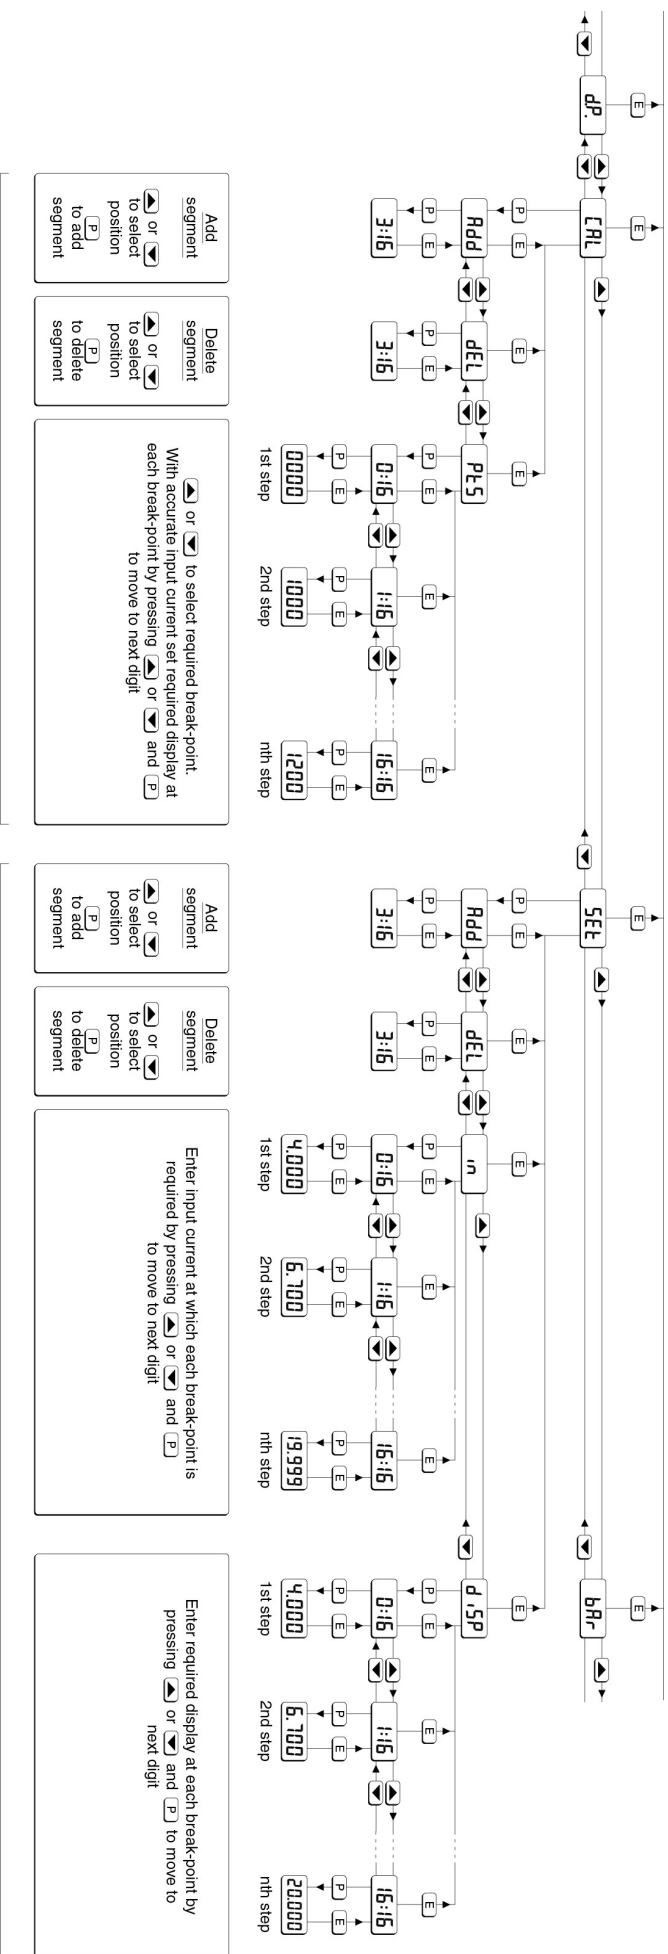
dP.

E

CAL

E

Add

P

E

3:16

dEL

P

E

3:16

PtS

P

E

0:16

P

E

0000

1st step

1:16

P

E

1000

2nd step

16:16

P

E

1200

nth step

Add segment

▲ or ▼ to select position

P to add segment

Delete segment

▲ or ▼ to select position

P to delete segment

▲ or ▼ to select required break-point. With accurate input current set required display at each break-point by pressing ▲ or ▼ and P to move to next digit

SEt

E

Add

P

E

3:16

dEL

P

E

3:16

in

P

E

0:16

P

E

4.000

1st step

1:16

P

E

6.100

2nd step

16:16

P

E

19.999

nth step

Add segment

▲ or ▼ to select position

P to add segment

Delete segment

▲ or ▼ to select position

P to delete segment

Enter input current at which each break-point is required by pressing ▲ or ▼ and P to move to next digit

d iSP

E

0:16

P

E

4.000

1st step

1:16

P

E

6.100

2nd step

16:16

P

E

20.000

nth step

bAr

E

Enter required display at each break-point by pressing ▲ or ▼ and P to move to next digit